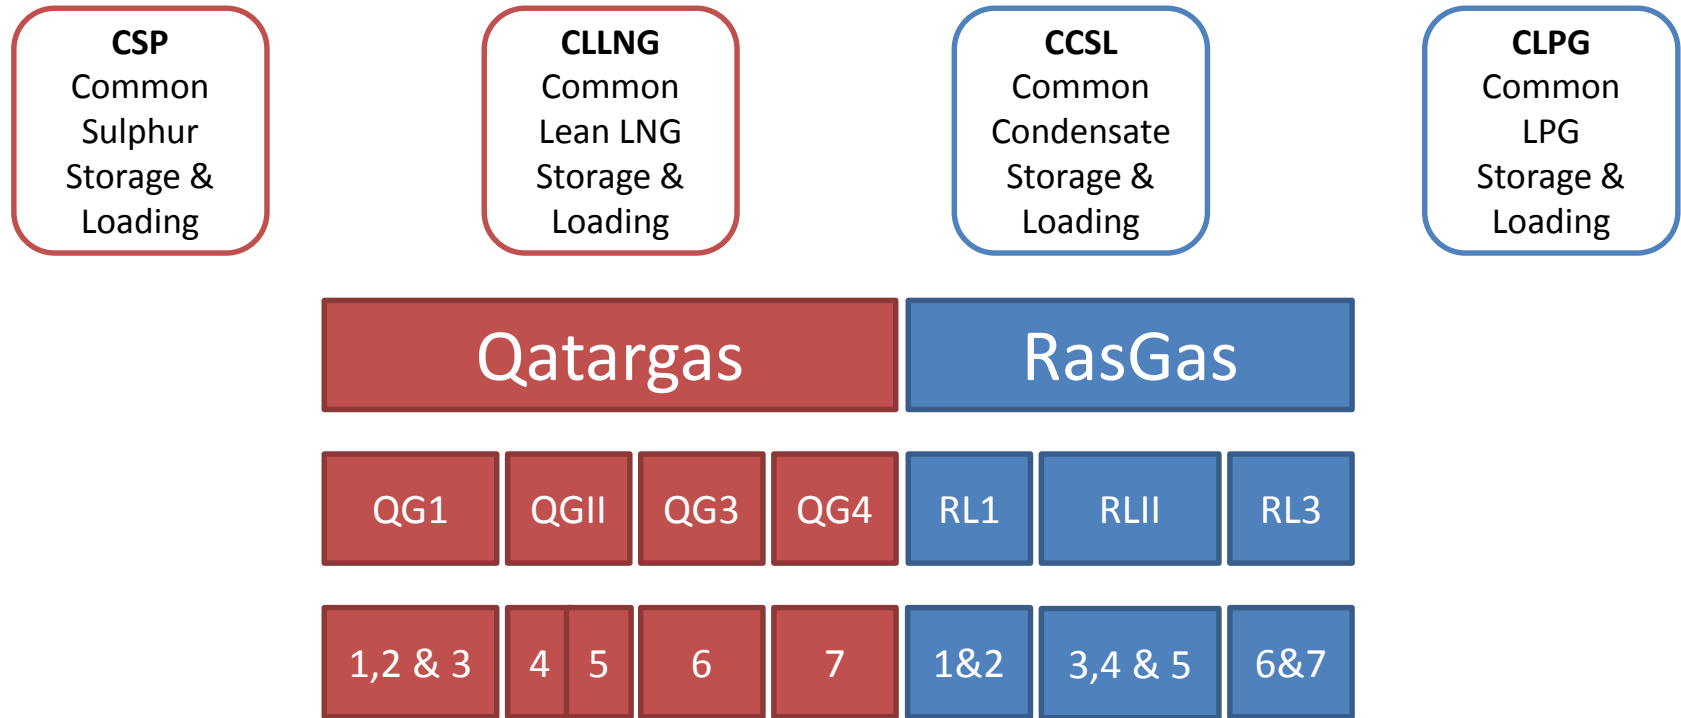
**CSP**
Common Sulphur Storage & Loading

**CLLNG**
Common Lean LNG Storage & Loading

**CCSL**
Common Condensate Storage & Loading

**CLPG**
Common LPG Storage & Loading

Qatargas

RasGas

QG1

QGII

QG3

QG4

RL1

RLII

RL3

1,2 & 3

4

5

6

7

1&2

3,4 & 5

6&7